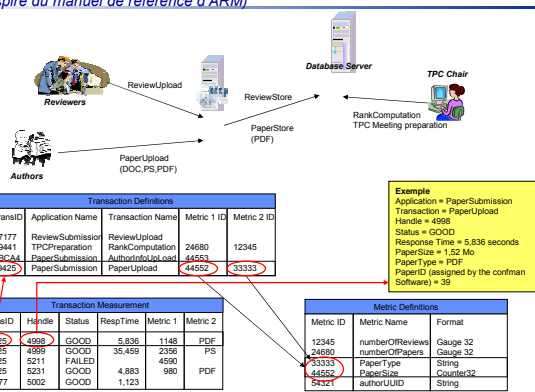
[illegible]spiré du manuel de référence d'ARM)

Reviewers

ReviewUpload

Database Server

TPC Chair

ReviewStore

RankComputation
TPC Meeting preparation

PaperStore
(PDF)

Authors

PaperUpload
(DOC,PS,PDF)

Transaction Definitions

| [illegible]ransID | Application Name | Transaction Name | Metric 1 ID | Metric 2 ID |
|---|---|---|---|---|
| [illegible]7177 | ReviewSubmission | ReviewUpload | | |
| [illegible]9441 | TPCPreparation | RankComputation | 24680 | 12345 |
| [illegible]BCA4 | PaperSubmission | AuthorInfoUpLoad | 44553 | |
| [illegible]9425 | PaperSubmission | PaperUpload | 44552 | 33333 |

Exemple
Application = PaperSubmission
Transaction = PaperUpload
Handle = 4998
Status = GOOD
Response Time = 5,836 seconds
PaperSize = 1,52 Mo
PaperType = PDF
PaperID (assigned by the confman Software) = 39

Transaction Measurement

| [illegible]eID | Handle | Status | RespTime | Metric 1 | Metric 2 |
|---|---|---|---|---|---|
| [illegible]25 | 4998 | GOOD | 5,836 | 1148 | PDF |
| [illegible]25 | 4999 | GOOD | 35,459 | 2356 | PS |
| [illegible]25 | 5211 | FAILED | | 4590 | |
| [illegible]25 | 5231 | GOOD | 4,883 | 980 | PDF |
| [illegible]77 | 5002 | GOOD | 1,123 | | |

Metric Definitions

| Metric ID | Metric Name | Format |
|---|---|---|
| 12345 | numberOfReviews | Gauge 32 |
| 24680 | numberOfPapers | Gauge 32 |
| 33333 | PaperType | String |
| 44552 | PaperSize | Counter32 |
| 54321 | authorUUID | String |